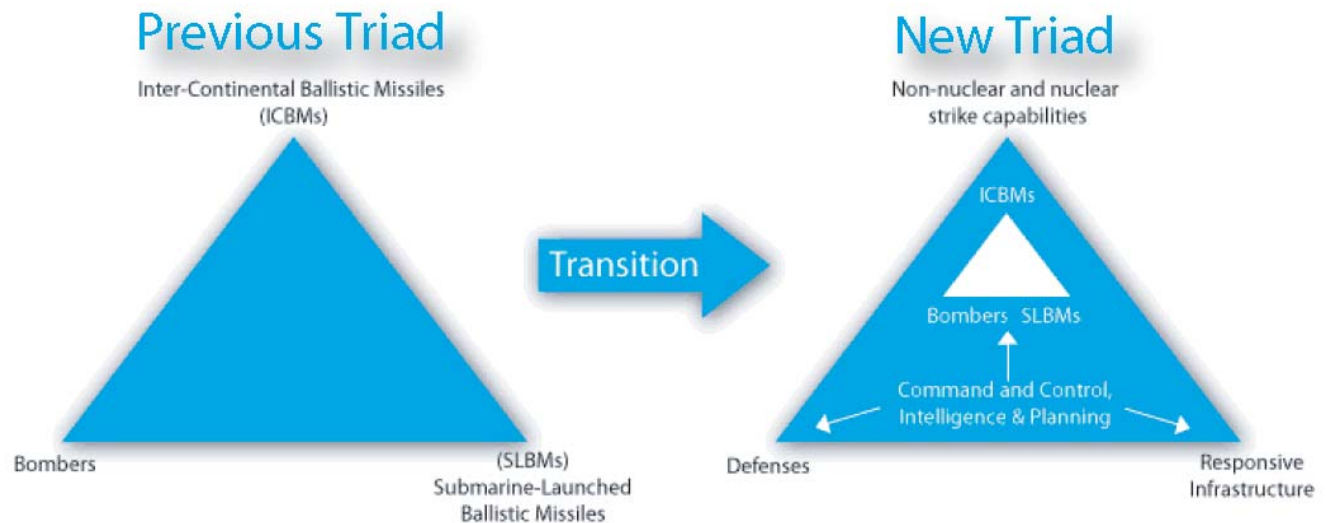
Previous Triad

Inter-Continental Ballistic Missiles (ICBMs)

Bombers

(SLBMs) Submarine-Launched Ballistic Missiles

Transition

New Triad

Non-nuclear and nuclear strike capabilities

ICBMs

Bombers SLBMs

Command and Control, Intelligence & Planning

Defenses

Responsive Infrastructure